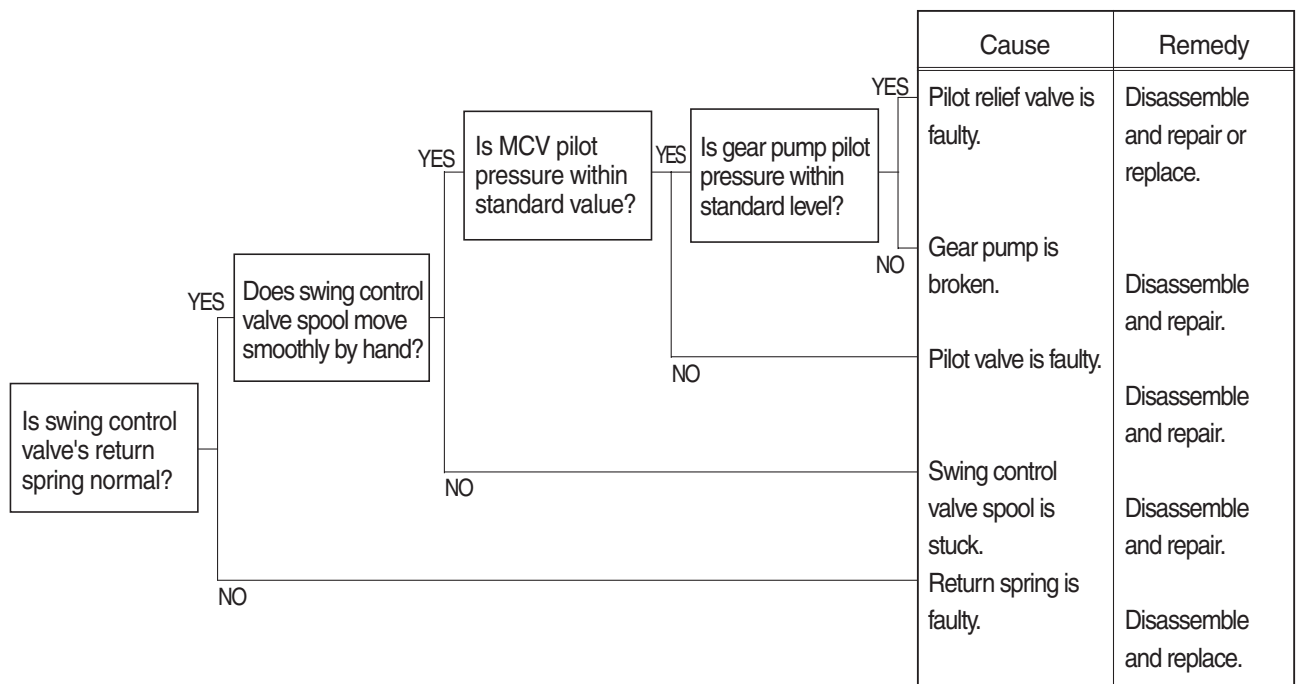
Is swing control valve's return spring normal?

YES

Does swing control valve spool move smoothly by hand?

YES

Is MCV pilot pressure within standard value?

YES

Is gear pump pilot pressure within standard level?

YES

NO

NO

NO

NO

| Cause | Remedy |
|---|---|
| Pilot relief valve is faulty. | Disassemble and repair or replace. |
| Gear pump is broken. | Disassemble and repair. |
| Pilot valve is faulty. | Disassemble and repair. |
| Swing control valve spool is stuck. | Disassemble and repair. |
| Return spring is faulty. | Disassemble and replace. |